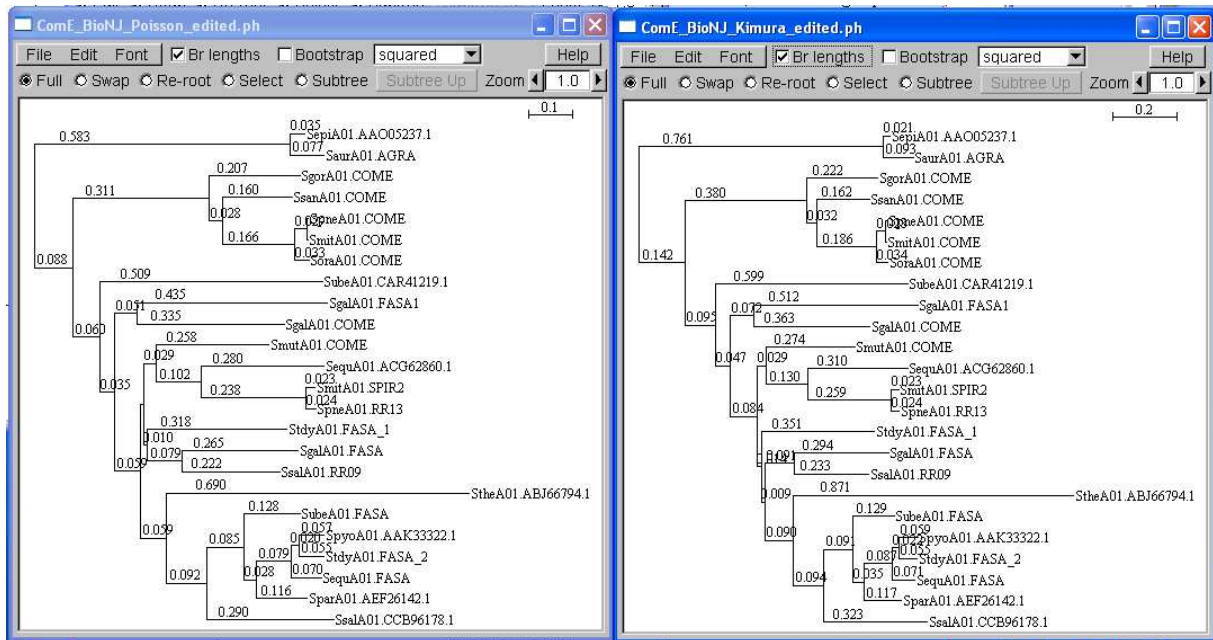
ComE_BioNJ_Poisson_edited.ph

File Edit Font Br lengths Bootstrap squared Help

Full Swap Re-root Select Subtree Subtree Up Zoom 1.0

0.1

0.583
0.035
SepiA01.AAO05237.1
0.077
SaurA01.AGRA
0.311
0.207
SgorA01.COME
0.160
SsanA01.COME
0.028
0.020
SpneA01.COME
0.166
SmitA01.COME
0.033
SoraA01.COME
0.088
0.509
SubeA01.CAR41219.1
0.051
0.435
SgalA01.FASA1
0.335
SgalA01.COME
0.060
0.258
SmutA01.COME
0.029
0.280
SequA01.ACG62860.1
0.102
0.023
SmitA01.SPIR2
0.238
0.024
SpneA01.RR13
0.035
0.318
StdyA01.FASA_1
0.010
0.265
SgalA01.FASA
0.079
0.222
SsalA01.RR09
0.059
0.690
SttheA01.ABJ66794.1
0.059
0.128
SubeA01.FASA
0.085
0.020
0.057
SpyoA01.AAK33322.1
0.079
0.035
StdyA01.FASA_2
0.028
0.070
SequA01.FASA
0.092
0.116
SparA01.AEF26142.1
0.290
SsalA01.CCB96178.1

ComE_BioNJ_Kimura_edited.ph

File Edit Font Br lengths Bootstrap squared Help

Full Swap Re-root Select Subtree Subtree Up Zoom 1.0

0.2

0.761
0.021
SepiA01.AAO05237.1
0.093
SaurA01.AGRA
0.380
0.222
SgorA01.COME
0.162
SsanA01.COME
0.032
0.018
SpneA01.COME
0.186
SmitA01.COME
0.034
SoraA01.COME
0.142
0.599
SubeA01.CAR41219.1
0.095
0.072
0.512
SgalA01.FASA1
0.363
SgalA01.COME
0.047
0.029
0.274
SmutA01.COME
0.310
SequA01.ACG62860.1
0.130
0.023
SmitA01.SPIR2
0.259
0.024
SpneA01.RR13
0.084
0.351
StdyA01.FASA_1
0.091
0.294
SgalA01.FASA
0.233
SsalA01.RR09
0.009
0.871
SttheA01.ABJ66794.1
0.090
0.129
SubeA01.FASA
0.091
0.022
0.059
SpyoA01.AAK33322.1
0.087
0.035
StdyA01.FASA_2
0.094
0.035
0.071
SequA01.FASA
0.117
SparA01.AEF26142.1
0.323
SsalA01.CCB96178.1